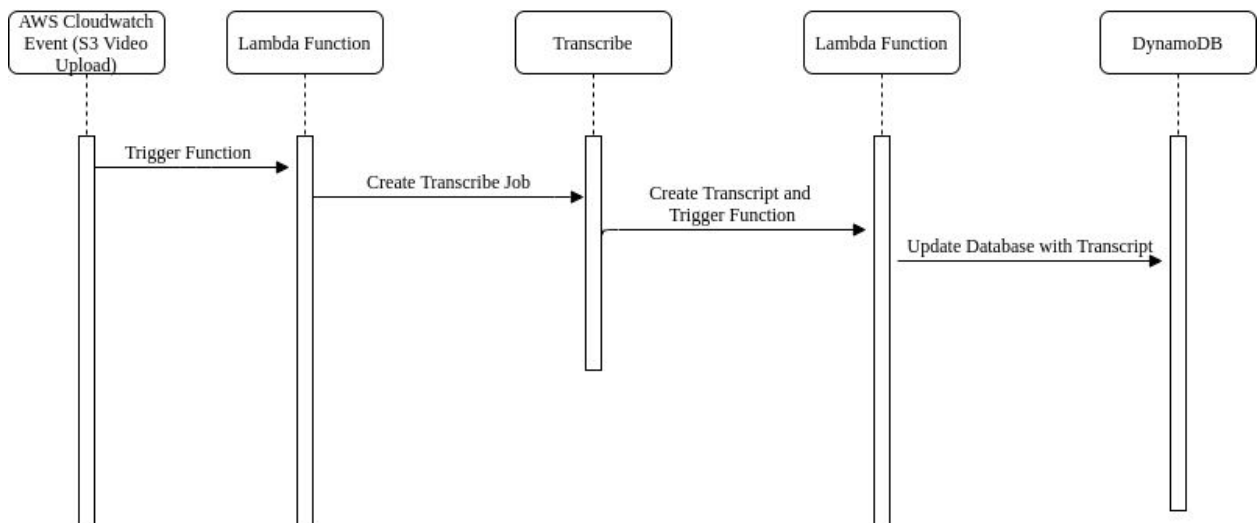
AWS Cloudwatch Event (S3 Video Upload)

Lambda Function

Transcribe

Lambda Function

DynamoDB

Trigger Function

Create Transcribe Job

Create Transcript and Trigger Function

Update Database with Transcript